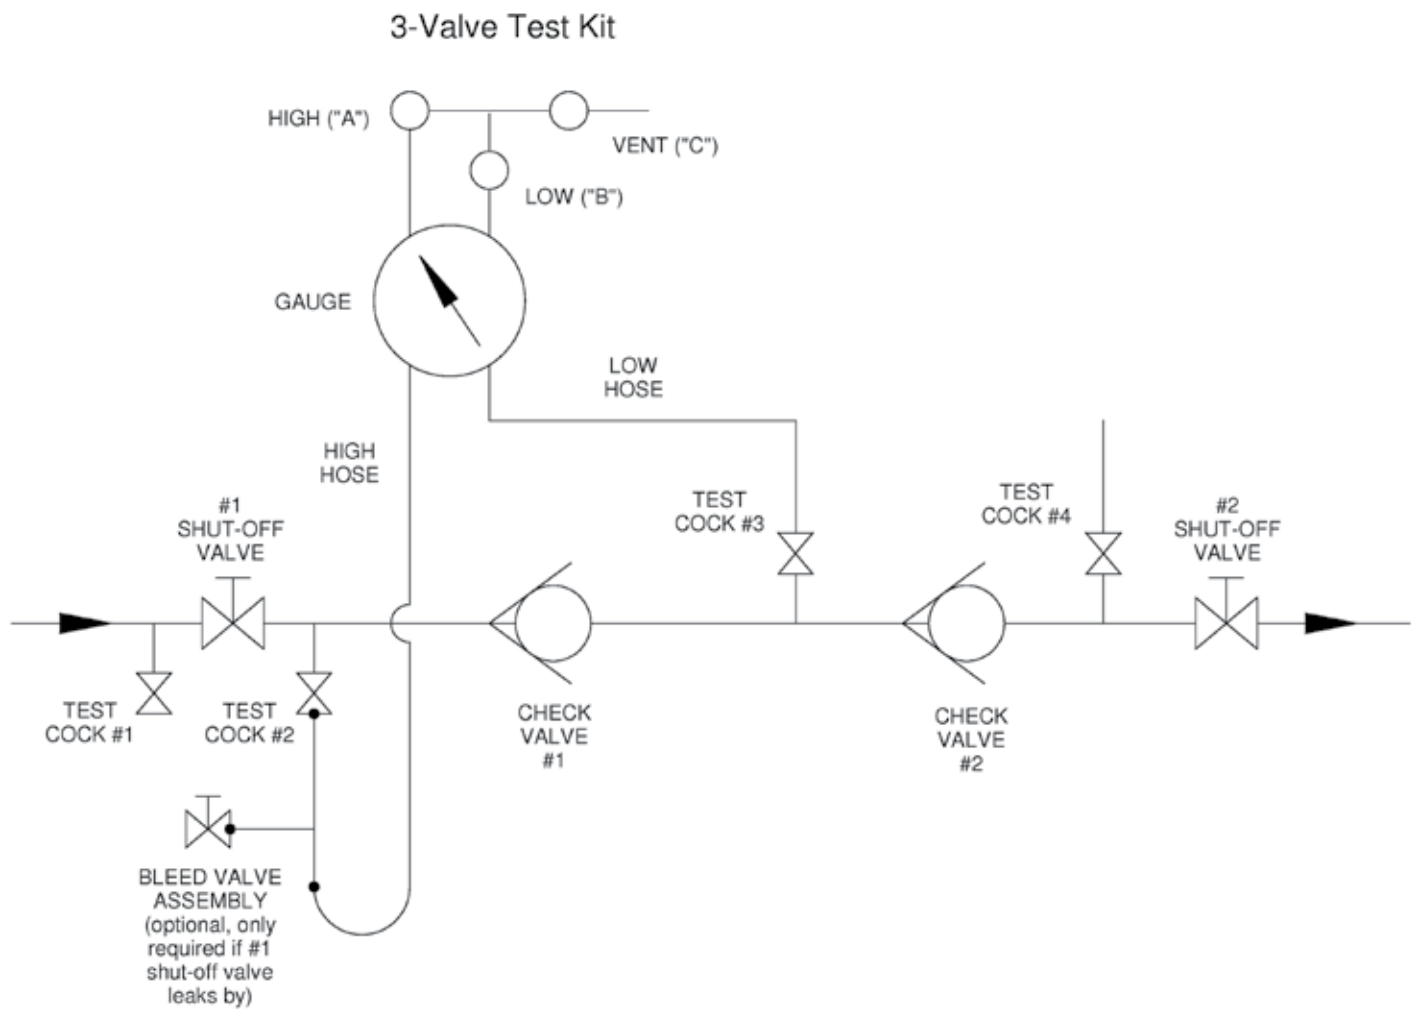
3-Valve Test Kit

HIGH ("A")

VENT ("C")

LOW ("B")

GAUGE

LOW HOSE

HIGH HOSE

#1 SHUT-OFF VALVE

TEST COCK #3

TEST COCK #4

#2 SHUT-OFF VALVE

TEST COCK #1

TEST COCK #2

CHECK VALVE #1

CHECK VALVE #2

BLEED VALVE ASSEMBLY (optional, only required if #1 shut-off valve leaks by)